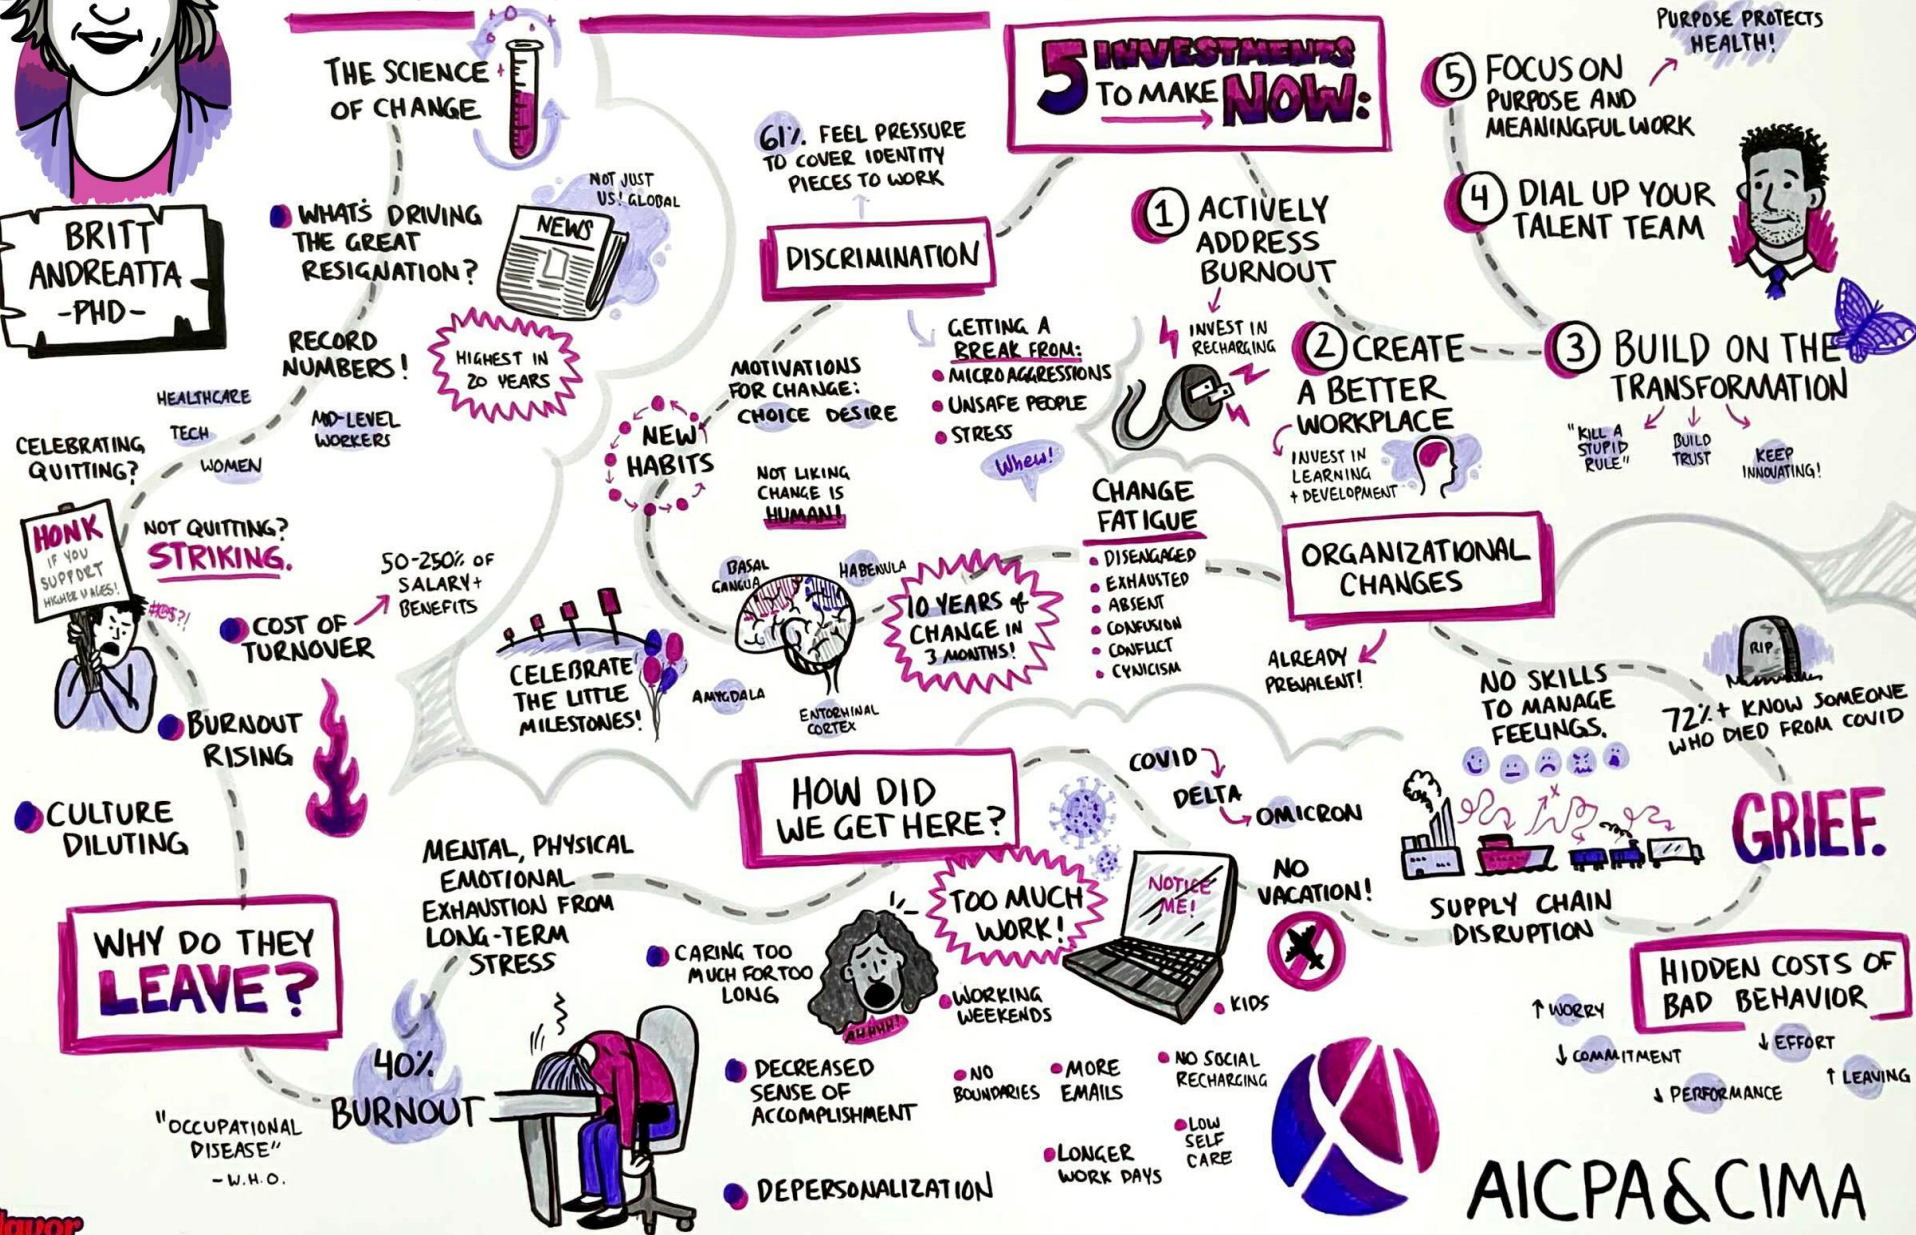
BRITT ANDREATTA -PHD-

THE SCIENCE OF CHANGE

WHAT'S DRIVING THE GREAT RESIGNATION?

NEWS

NOT JUST US! GLOBAL

RECORD NUMBERS!

HIGHEST IN 20 YEARS

HEALTHCARE

TECH

MID-LEVEL WORKERS

WOMEN

CELEBRATING QUITTING?

HONK IF YOU SUPPORT HIGHER WAGES!

NOT QUITTING? STRIKING.

#@$?!

COST OF TURNOVER

50-250% OF SALARY + BENEFITS

BURNOUT RISING

CULTURE DILUTING

WHY DO THEY LEAVE?

61% FEEL PRESSURE TO COVER IDENTITY PIECES TO WORK

DISCRIMINATION

GETTING A BREAK FROM:
MICROAGGRESSIONS
UNSAFE PEOPLE
STRESS

Whew!

MOTIVATIONS FOR CHANGE: CHOICE DESIRE

NEW HABITS

NOT LIKING CHANGE IS HUMAN!

BASAL GANGLIA

HABENULA

AMYGDALA

ENTORHINAL CORTEX

10 YEARS of CHANGE IN 3 MONTHS!

CELEBRATE THE LITTLE MILESTONES!

CHANGE FATIGUE
DISENGAGED
EXHAUSTED
ABSENT
CONFUSION
CONFLICT
CYNICISM

5 INVESTMENTS TO MAKE NOW:

1 ACTIVELY ADDRESS BURNOUT

INVEST IN RECHARGING

2 CREATE A BETTER WORKPLACE

INVEST IN LEARNING + DEVELOPMENT

3 BUILD ON THE TRANSFORMATION

"KILL A STUPID RULE"

BUILD TRUST

KEEP INNOVATING!

4 DIAL UP YOUR TALENT TEAM

5 FOCUS ON PURPOSE AND MEANINGFUL WORK

PURPOSE PROTECTS HEALTH!

ORGANIZATIONAL CHANGES

ALREADY PREVALENT!

NO SKILLS TO MANAGE FEELINGS.

RIP

72% + KNOW SOMEONE WHO DIED FROM COVID

GRIEF.

HOW DID WE GET HERE?

COVID

DELTA

OMICRON

NO VACATION!

SUPPLY CHAIN DISRUPTION

HIDDEN COSTS OF BAD BEHAVIOR

↑ WORRY

↓ COMMITMENT

↓ EFFORT

↓ PERFORMANCE

↑ LEAVING

MENTAL, PHYSICAL EMOTIONAL EXHAUSTION FROM LONG-TERM STRESS

40% BURNOUT

"OCCUPATIONAL DISEASE" - W.H.O.

CARING TOO MUCH FOR TOO LONG

TOO MUCH WORK!

AHHH!

NOTICE ME!

WORKING WEEKENDS

KIDS

DECREASED SENSE OF ACCOMPLISHMENT

NO BOUNDARIES

MORE EMAILS

NO SOCIAL RECHARGING

LONGER WORK DAYS

LOW SELF CARE

DEPERSONALIZATION

AICPA & CIMA